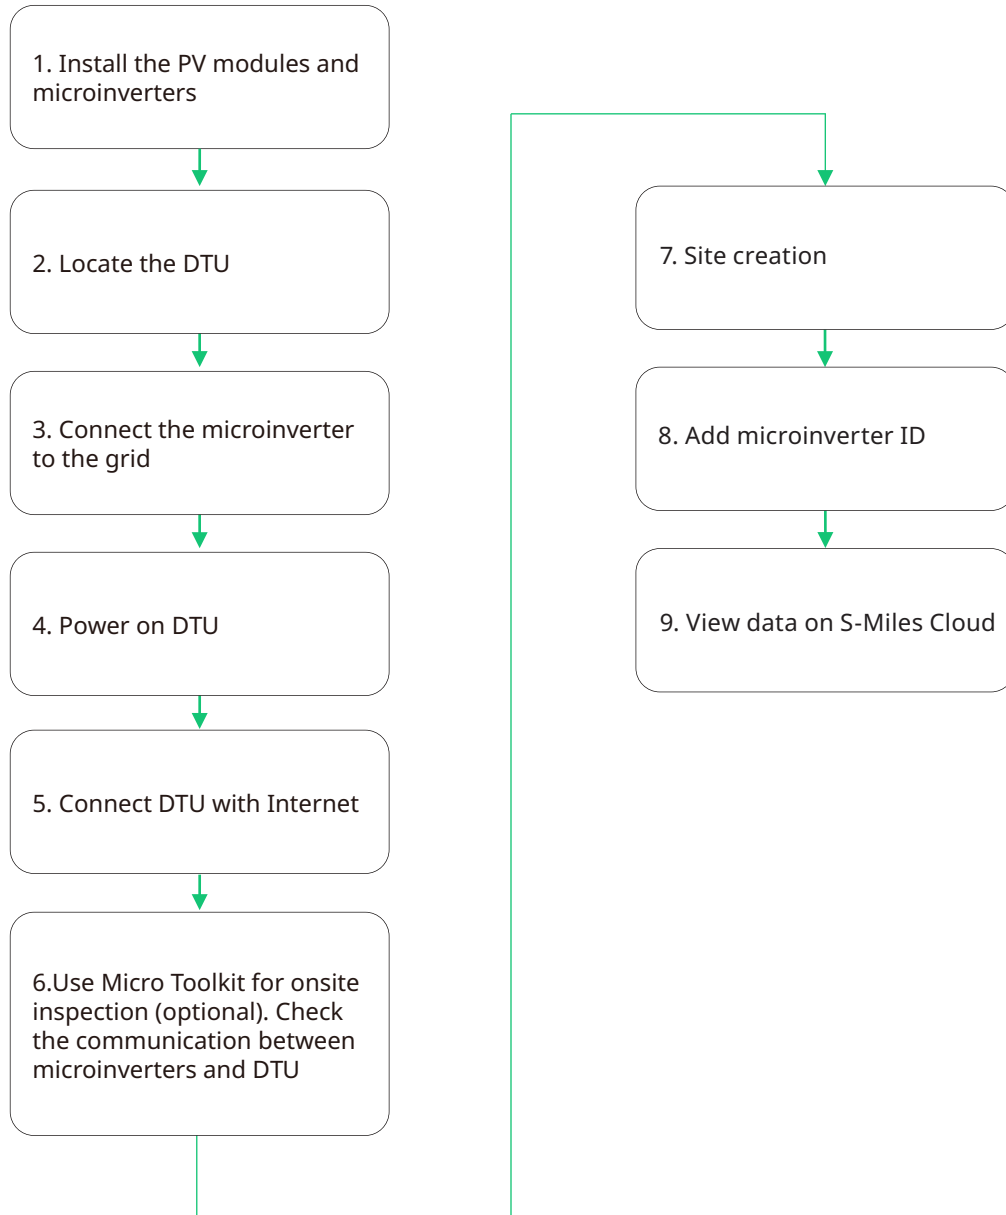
1. Install the PV modules and microinverters

2. Locate the DTU

3. Connect the microinverter to the grid

4. Power on DTU

5. Connect DTU with Internet

6.Use Micro Toolkit for onsite inspection (optional). Check the communication between microinverters and DTU

7. Site creation

8. Add microinverter ID

9. View data on S-Miles Cloud